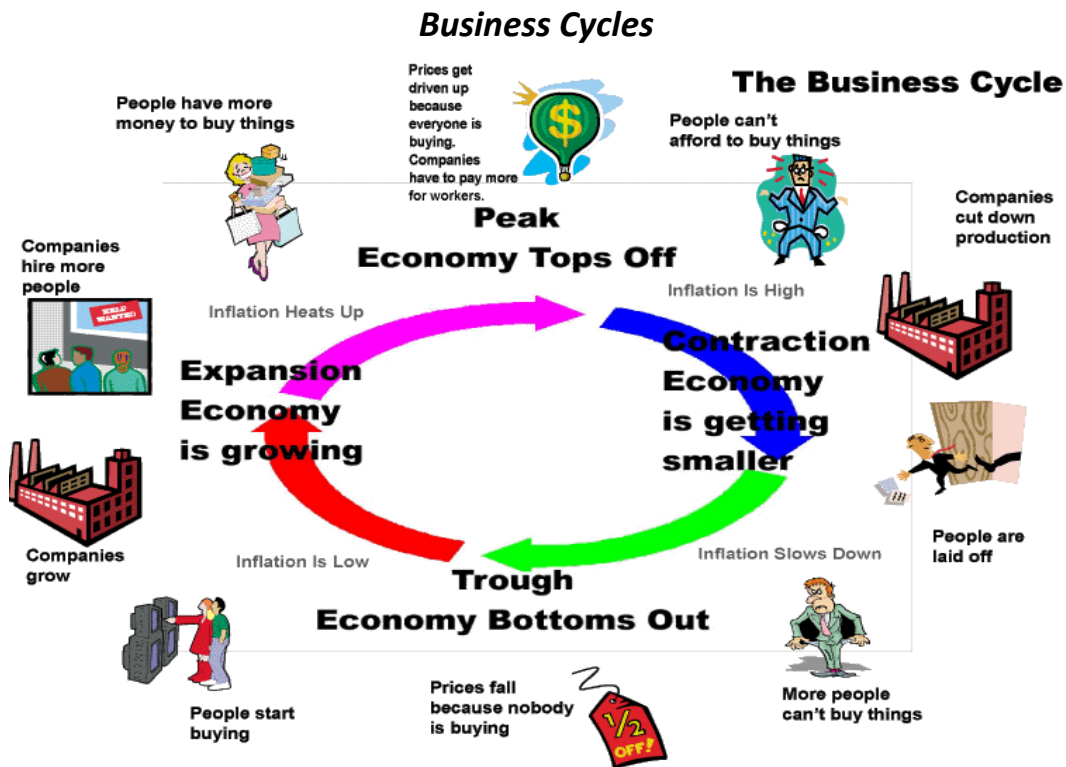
Business Cycles

The Business Cycle

People have more money to buy things

Prices get driven up because everyone is buying. Companies have to pay more for workers.

People can't afford to buy things

Companies hire more people

HELP WANTED

Companies cut down production

Peak
Economy Tops Off

Inflation Heats Up

Inflation Is High

Expansion
Economy
is growing

Contraction
Economy
is getting
smaller

Companies grow

People are laid off

Inflation Is Low

Inflation Slows Down

Trough
Economy Bottoms Out

People start buying

Prices fall because nobody is buying

1/2 OFF!

More people can't buy things